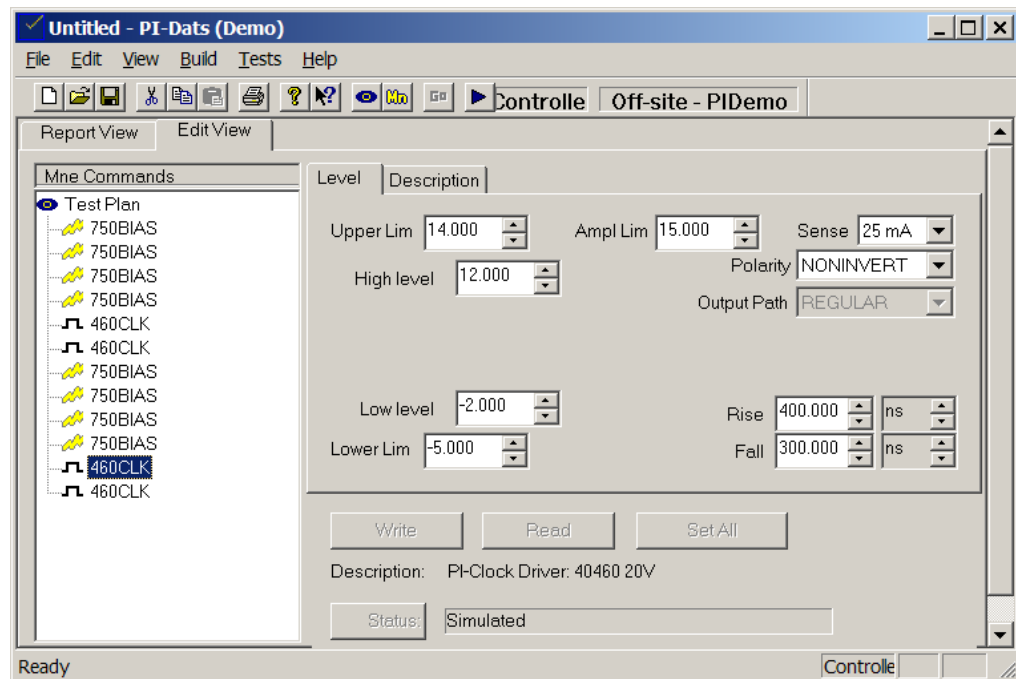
Untitled - PI-Dats (Demo)

File Edit View Build Tests Help

Controlle Off-site - PIDemo

Report View Edit View

Mne Commands

Test Plan
750BIAS
750BIAS
750BIAS
750BIAS
460CLK
460CLK
750BIAS
750BIAS
750BIAS
750BIAS
460CLK
460CLK

Level Description

Upper Lim 14.000
Ampl Lim 15.000
Sense 25 mA
High level 12.000
Polarity NONINVERT
Output Path REGULAR

Low level -2.000
Lower Lim -5.000
Rise 400.000 ns
Fall 300.000 ns

Write Read Set All

Description: PI-Clock Driver: 40460 20V

Status: Simulated

Ready Controlle